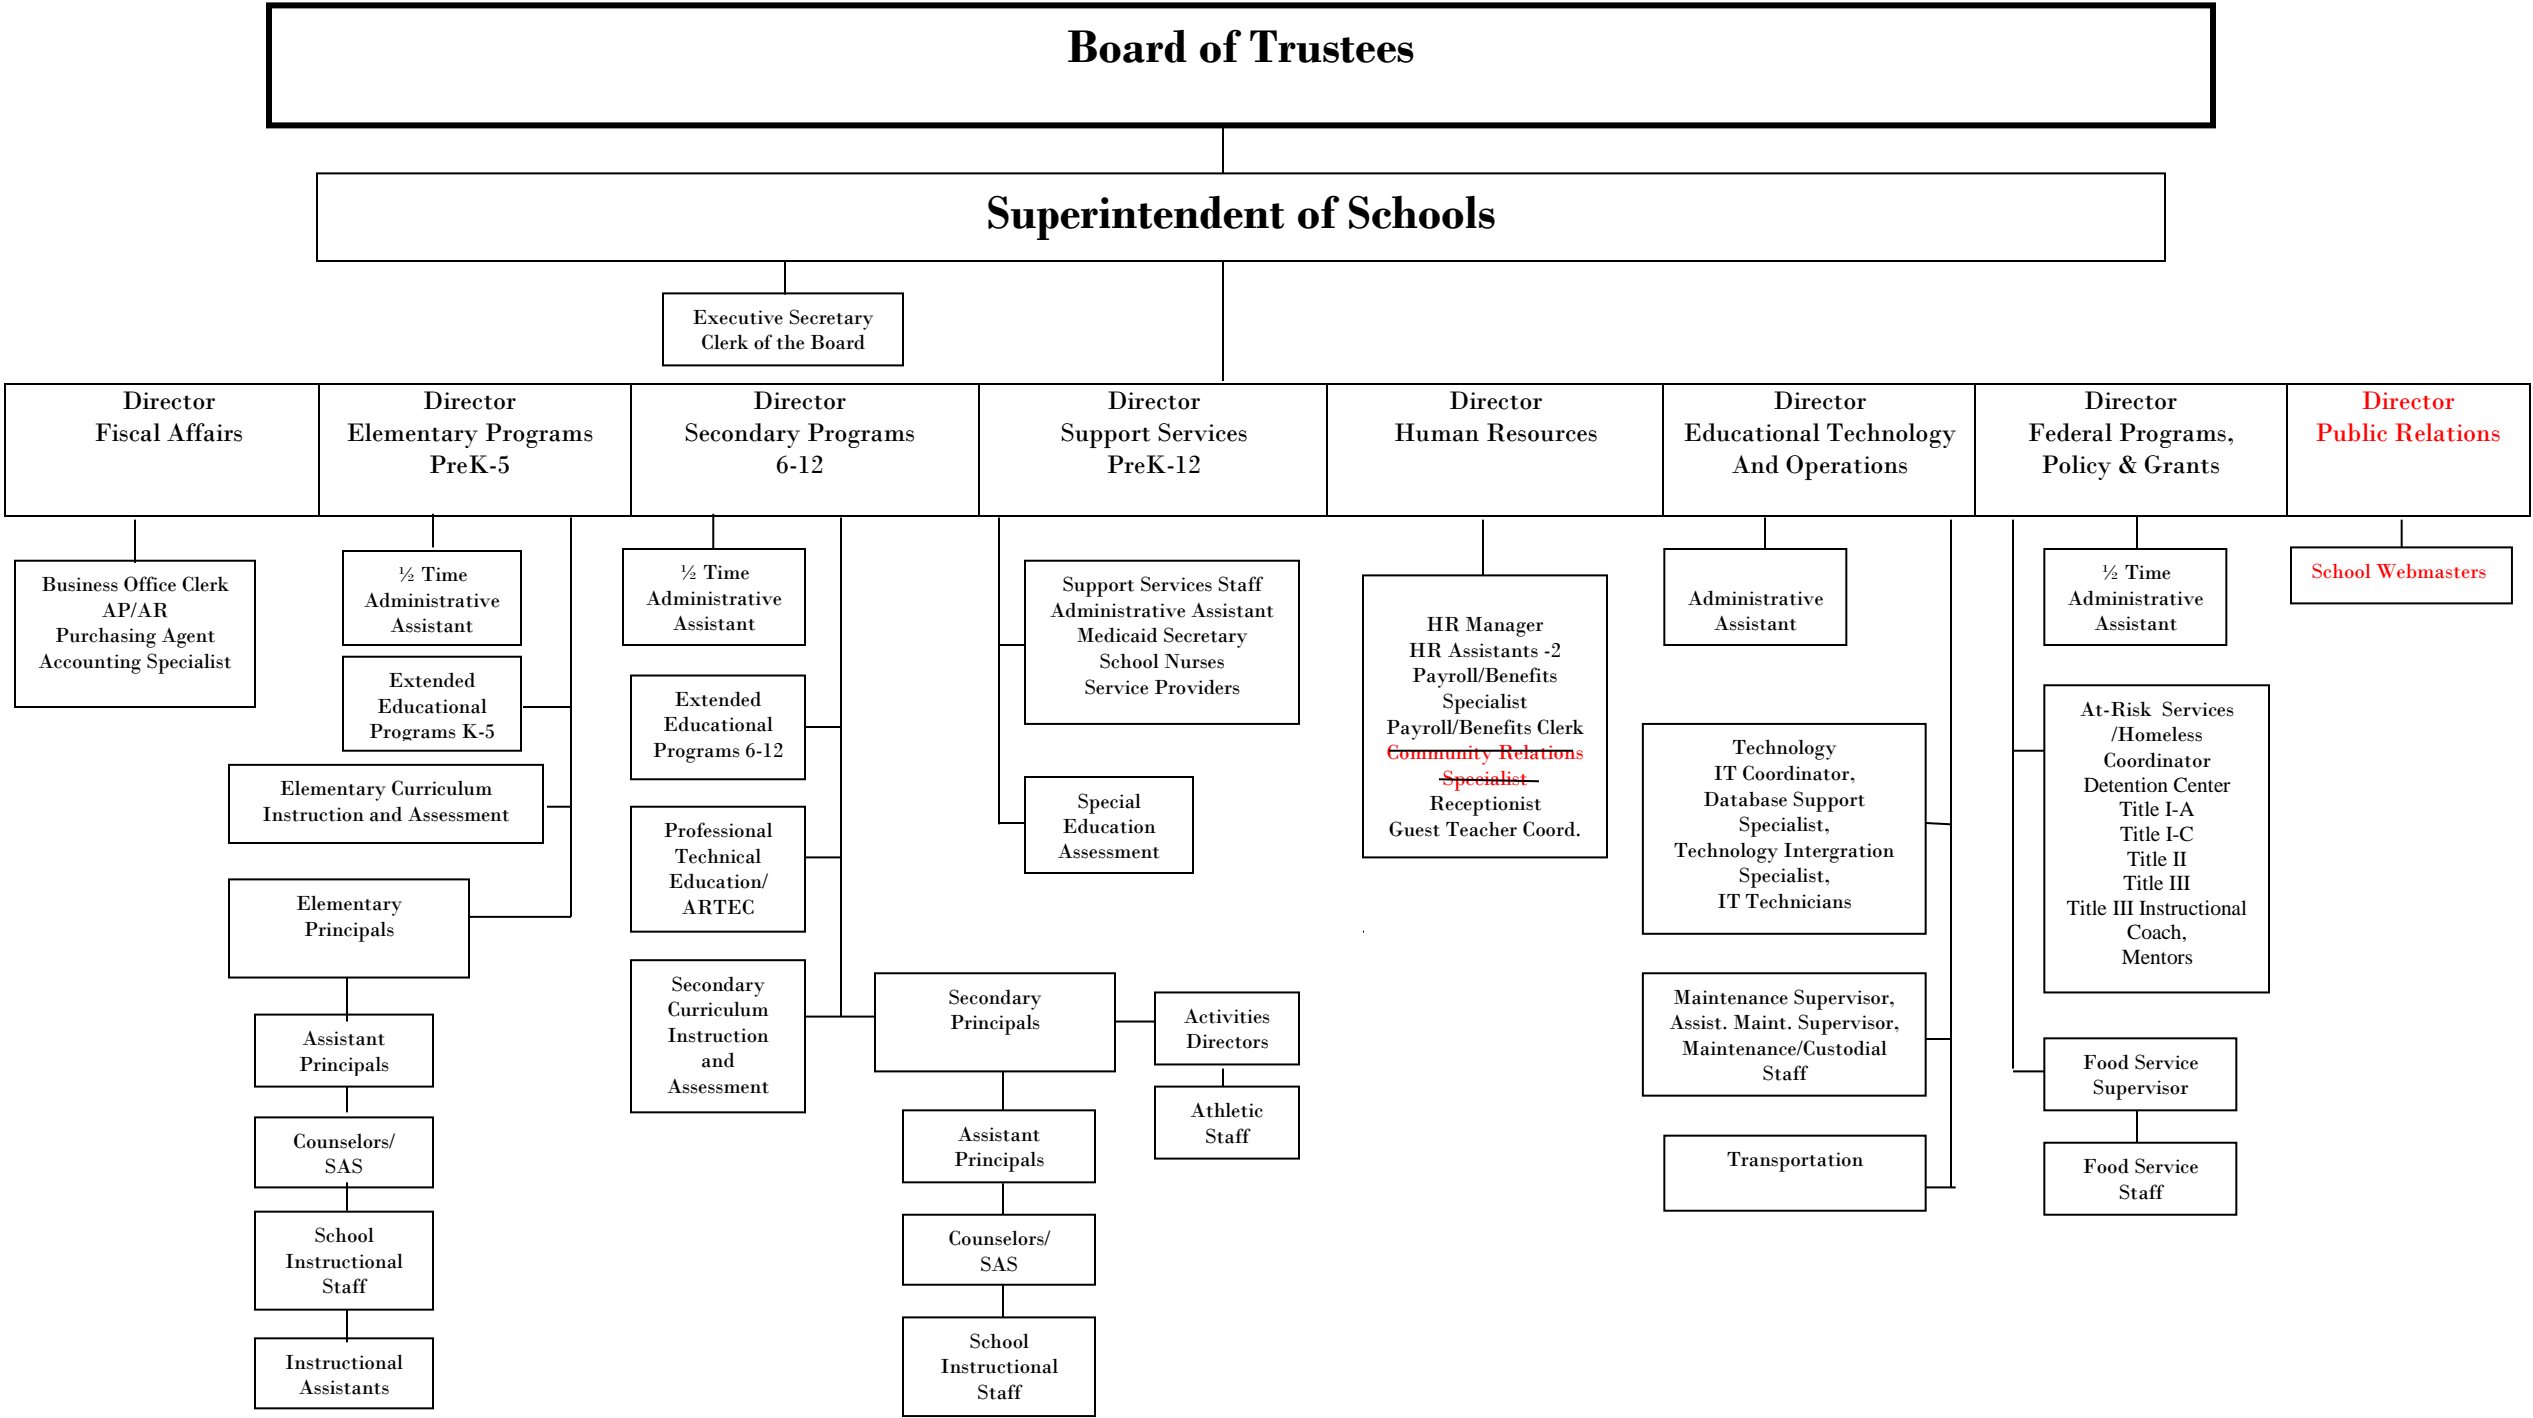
Board of Trustees

Superintendent of Schools

Executive Secretary
Clerk of the Board

Director
Fiscal Affairs

Business Office Clerk
AP/AR
Purchasing Agent
Accounting Specialist

Director
Elementary Programs
PreK-5

½ Time
Administrative
Assistant

Extended
Educational
Programs K-5

Elementary Curriculum
Instruction and Assessment

Elementary
Principals

Assistant
Principals

Counselors/
SAS

School
Instructional
Staff

Instructional
Assistants

Director
Secondary Programs
6-12

½ Time
Administrative
Assistant

Extended
Educational
Programs 6-12

Professional
Technical
Education/
ARTEC

Secondary
Curriculum
Instruction
and
Assessment

Secondary
Principals

Activities
Directors

Athletic
Staff

Assistant
Principals

Counselors/
SAS

School
Instructional
Staff

Director
Support Services
PreK-12

Support Services Staff
Administrative Assistant
Medicaid Secretary
School Nurses
Service Providers

Special
Education
Assessment

Director
Human Resources

HR Manager
HR Assistants -2
Payroll/Benefits
Specialist
Payroll/Benefits Clerk
Community Relations
Specialist
Receptionist
Guest Teacher Coord.

Director
Educational Technology
And Operations

Administrative
Assistant

Technology
IT Coordinator,
Database Support
Specialist,
Technology Intergration
Specialist,
IT Technicians

Maintenance Supervisor,
Assist. Maint. Supervisor,
Maintenance/Custodial
Staff

Transportation

Director
Federal Programs,
Policy & Grants

½ Time
Administrative
Assistant

At-Risk Services
/Homeless
Coordinator
Detention Center
Title I-A
Title I-C
Title II
Title III
Title III Instructional
Coach,
Mentors

Food Service
Supervisor

Food Service
Staff

Director
Public Relations

School Webmasters